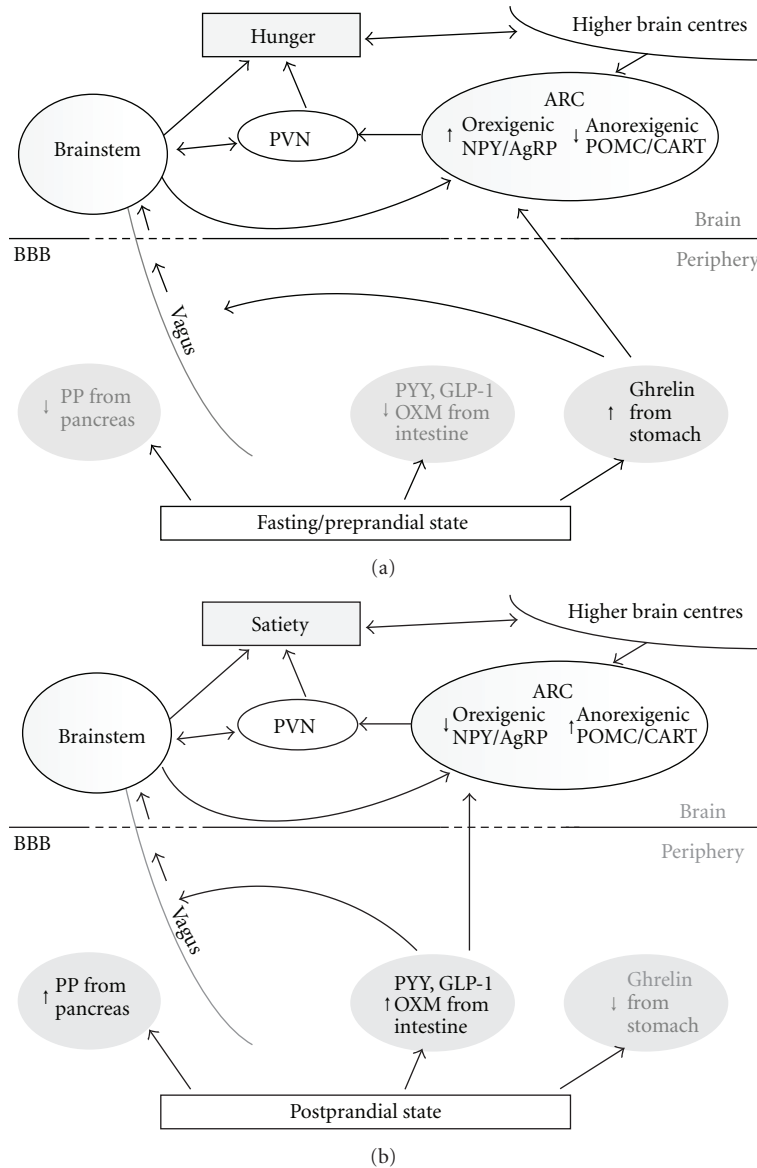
Hunger

Higher brain centres

Brainstem

PVN

ARC
↑ Orexigenic NPY/AgRP
↓ Anorexigenic POMC/CART

Brain

BBB

Periphery

Vagus

↓ PP from pancreas

PYY, GLP-1
↓ OXM from intestine

Ghrelin
↑ from stomach

Fasting/preprandial state

(a)

Satiety

Higher brain centres

Brainstem

PVN

ARC
↓ Orexigenic NPY/AgRP
↑ Anorexigenic POMC/CART

Brain

BBB

Periphery

Vagus

↑ PP from pancreas

PYY, GLP-1
↑ OXM from intestine

Ghrelin
↓ from stomach

Postprandial state

(b)